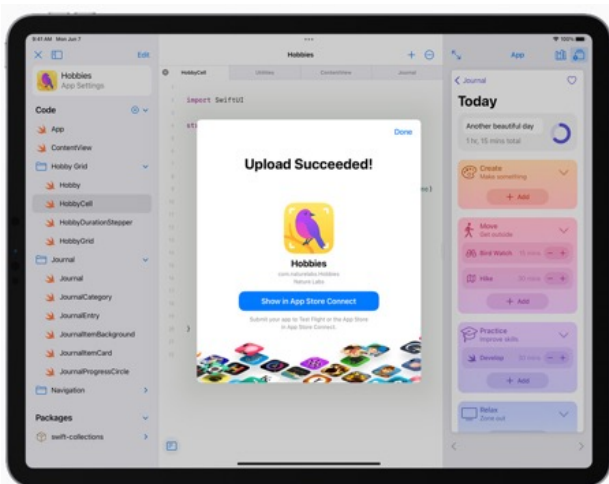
9:41 AM Mon Jun 7

100%

Edit

Hobbies

App Settings

Code

App

ContentView

Hobby Grid

Hobby

HobbyCell

HobbyDurationStepper

HobbyGrid

Journal

Journal

JournalCategory

JournalEntry

JournalItemBackground

JournalItemCard

JournalProgressCircle

Navigation

Packages

swift-collections

Hobbies

HobbyCell

Utilities

ContentView

Journal

import SwiftUI

str

}

Done

Upload Succeeded!

Hobbies

com.naturelabs.Hobbies

Nature Labs

Show in App Store Connect

Submit your app to TestFlight or the App Store in App Store Connect.

App

Journal

Today

Another beautiful day

1 hr, 15 mins total

Create

Make something

+ Add

Move

Get outside

Bird Watch

Hike

+ Add

Practice

Improve skills

Develop

+ Add

Relax

Zone out